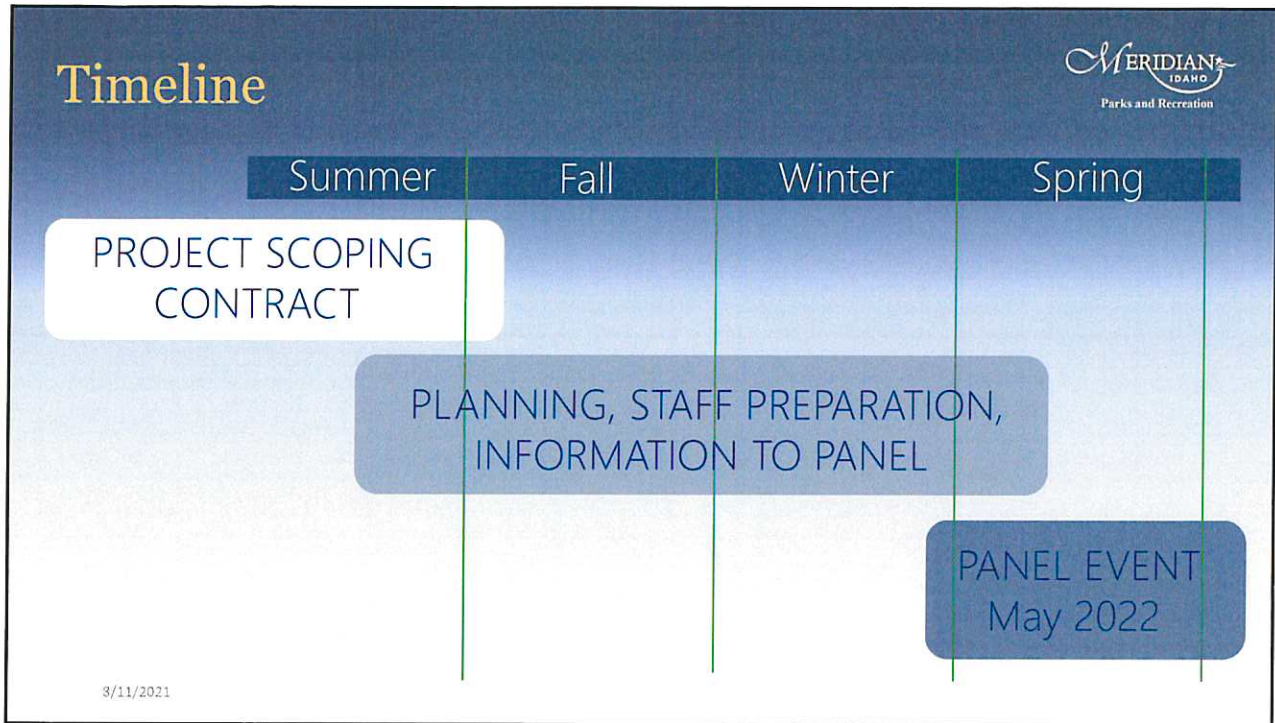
Timeline

MERIDIAN IDAHO
Parks and Recreation

| Summer | Fall | Winter | Spring |
|---|---|---|---|

PROJECT SCOPING CONTRACT

PLANNING, STAFF PREPARATION, INFORMATION TO PANEL

PANEL EVENT May 2022

3/11/2021